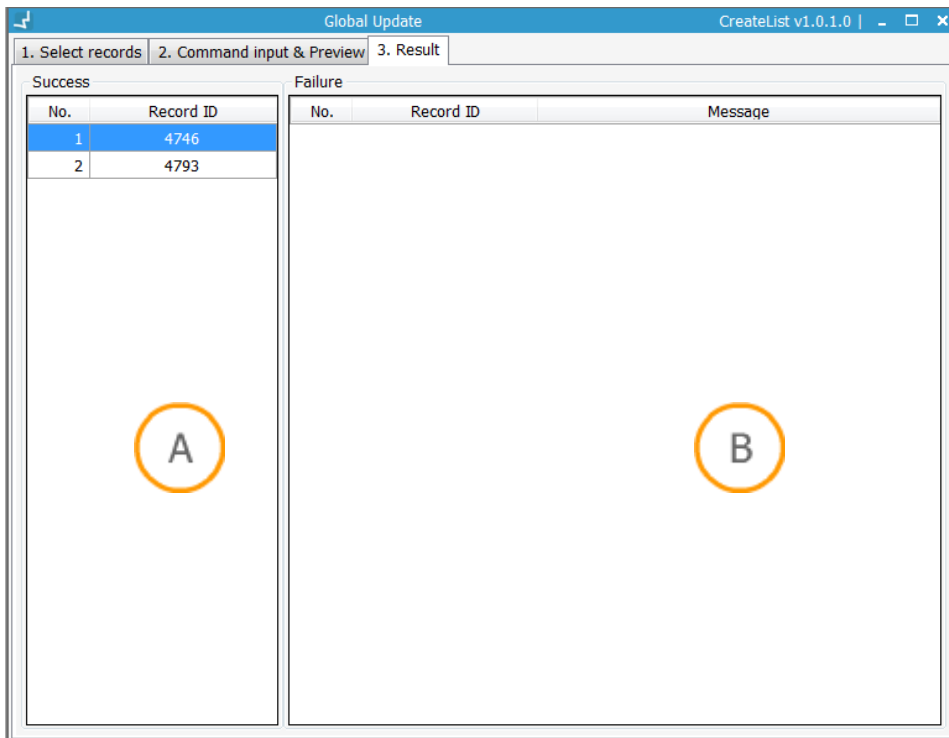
Global Update

CreateList v1.0.1.0 |

1. Select records | 2. Command input & Preview | 3. Result

Success

| No. | Record ID |
|---|---|
| 1 | 4746 |
| 2 | 4793 |

Failure

| No. | Record ID | Message |
|---|---|---|

A

B